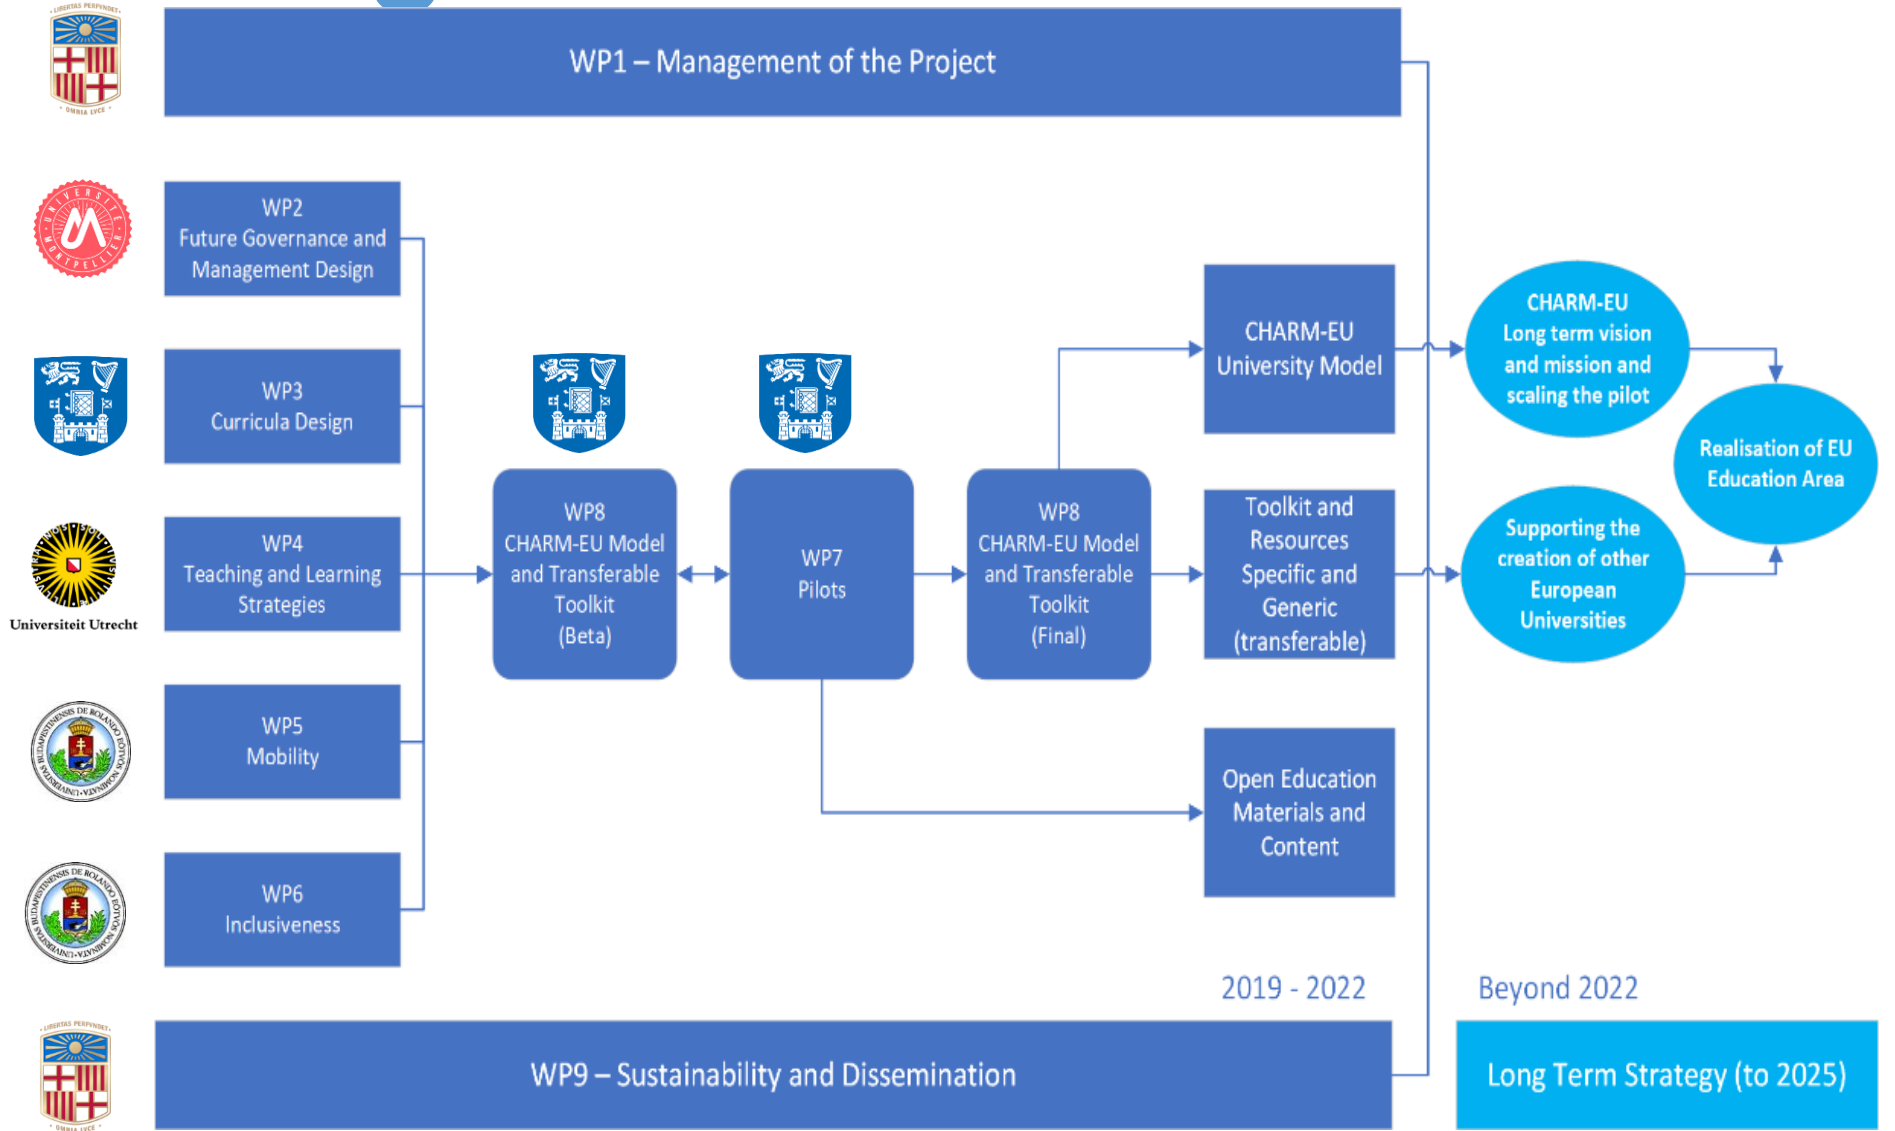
LIBERTAS PERFVNDET
OMNIA LVCE

WP1 – Management of the Project

UNIVERSITÉ MONTPELLIER

WP2
Future Governance and Management Design

WP3
Curricula Design

Universiteit Utrecht

WP4
Teaching and Learning Strategies

WP5
Mobility

WP6
Inclusiveness

WP8
CHARM-EU Model and Transferable Toolkit (Beta)

WP7
Pilots

WP8
CHARM-EU Model and Transferable Toolkit (Final)

CHARM-EU University Model

Toolkit and Resources Specific and Generic (transferable)

Open Education Materials and Content

CHARM-EU
Long term vision and mission and scaling the pilot

Supporting the creation of other European Universities

Realisation of EU Education Area

2019 - 2022

Beyond 2022

LIBERTAS PERFVNDET
OMNIA LVCE

WP9 – Sustainability and Dissemination

Long Term Strategy (to 2025)